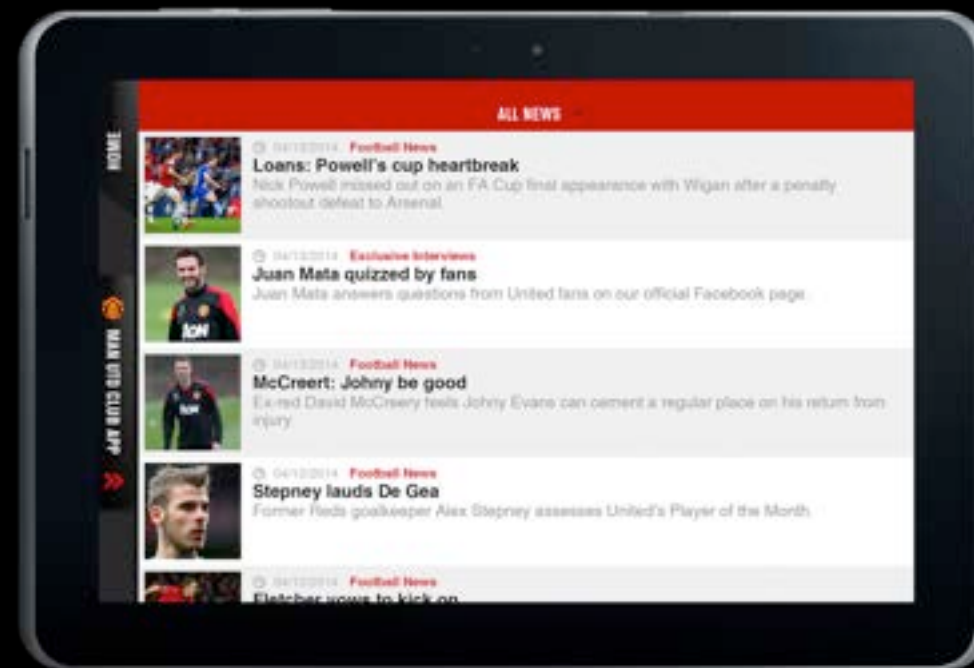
HOME

MAN UTD CLUB APP

ALL NEWS

04/12/2014 Football News
Loans: Powell's cup heartbreak
Nick Powell missed out on an FA Cup final appearance with Wigan after a penalty shootout defeat to Arsenal.

04/12/2014 Exclusive Interviews
Juan Mata quizzed by fans
Juan Mata answers questions from United fans on our official Facebook page.

04/12/2014 Football News
McCreert: Johny be good
Ex-red David McCreery feels Johny Evans can cement a regular place on his return from injury

04/12/2014 Football News
Stepney lauds De Gea
Former Reds goalkeeper Alex Stepney assesses United's Player of the Month.

04/12/2014 Football News
Fletcher vows to kick on